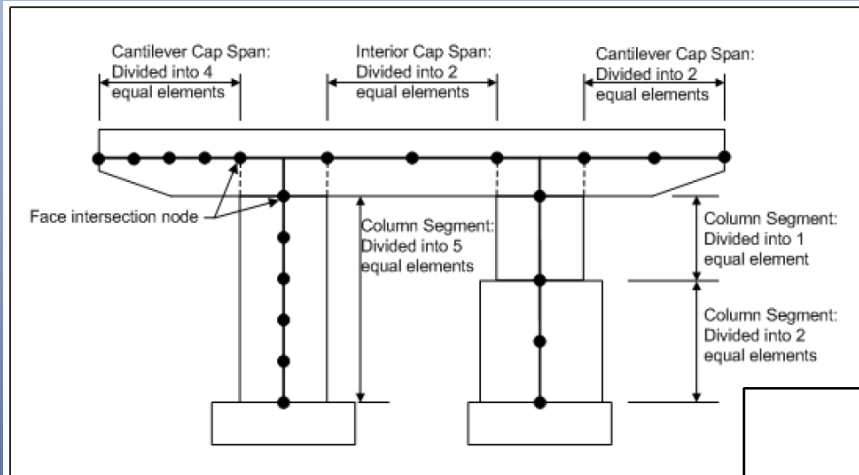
Cantilever Cap Span: Divided into 4 equal elements

Interior Cap Span: Divided into 2 equal elements

Cantilever Cap Span: Divided into 2 equal elements

Face intersection node

Column Segment: Divided into 5 equal elements

Column Segment: Divided into 1 equal element

Column Segment: Divided into 2 equal elements